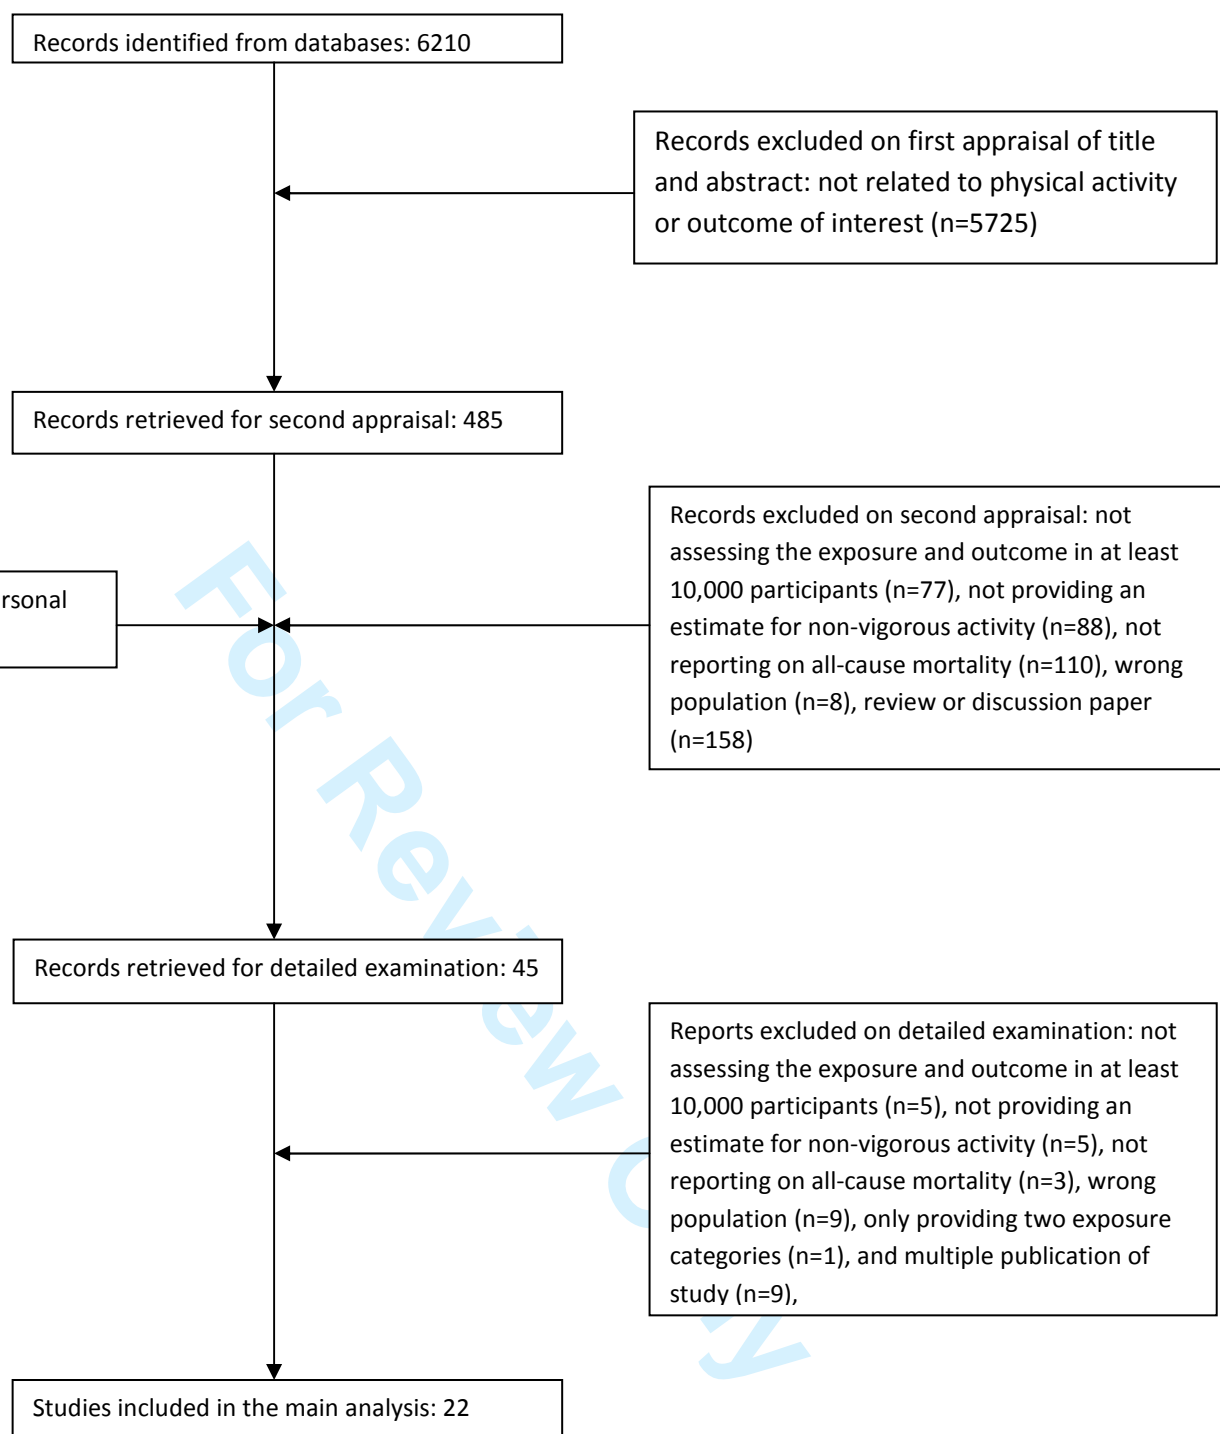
Records identified from databases: 6210

Records excluded on first appraisal of title and abstract: not related to physical activity or outcome of interest (n=5725)

Records retrieved for second appraisal: 485

rsonal

Records excluded on second appraisal: not assessing the exposure and outcome in at least 10,000 participants (n=77), not providing an estimate for non-vigorous activity (n=88), not reporting on all-cause mortality (n=110), wrong population (n=8), review or discussion paper (n=158)

Records retrieved for detailed examination: 45

Reports excluded on detailed examination: not assessing the exposure and outcome in at least 10,000 participants (n=5), not providing an estimate for non-vigorous activity (n=5), not reporting on all-cause mortality (n=3), wrong population (n=9), only providing two exposure categories (n=1), and multiple publication of study (n=9),

Studies included in the main analysis: 22

For Review Only